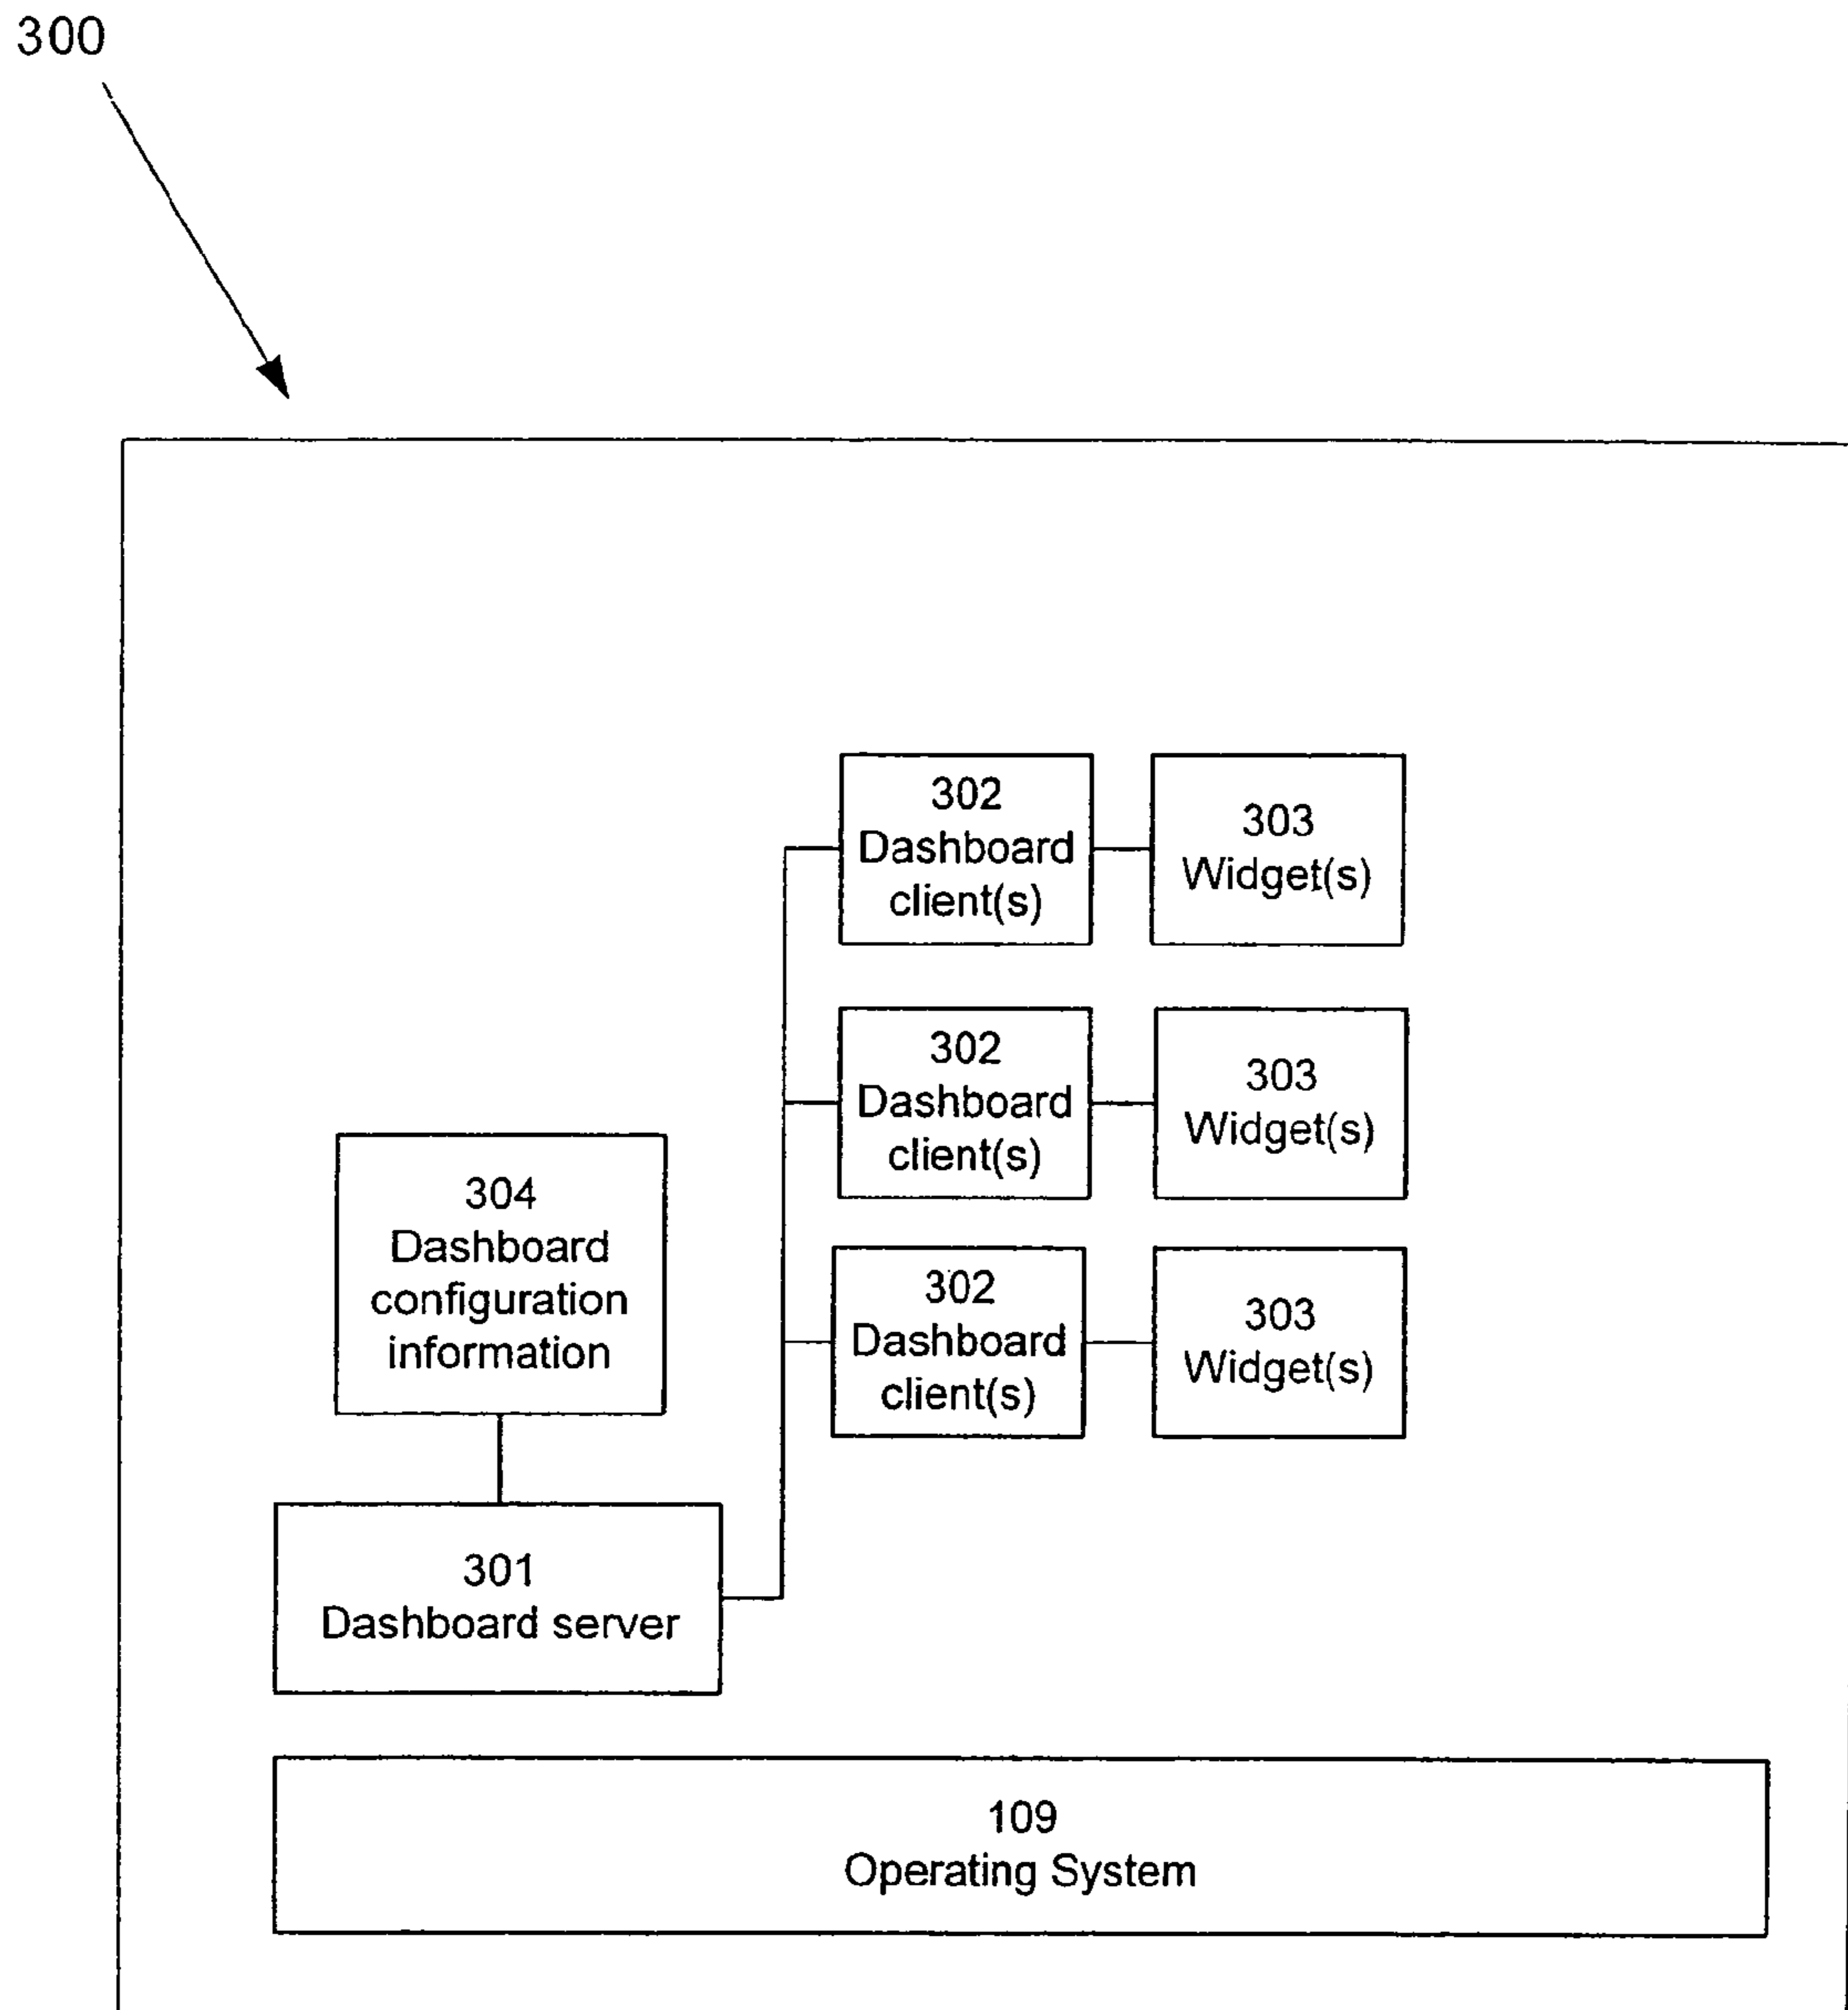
300

302
Dashboard client(s)

303
Widget(s)

302
Dashboard client(s)

303
Widget(s)

304
Dashboard configuration information

302
Dashboard client(s)

303
Widget(s)

301
Dashboard server

109
Operating System